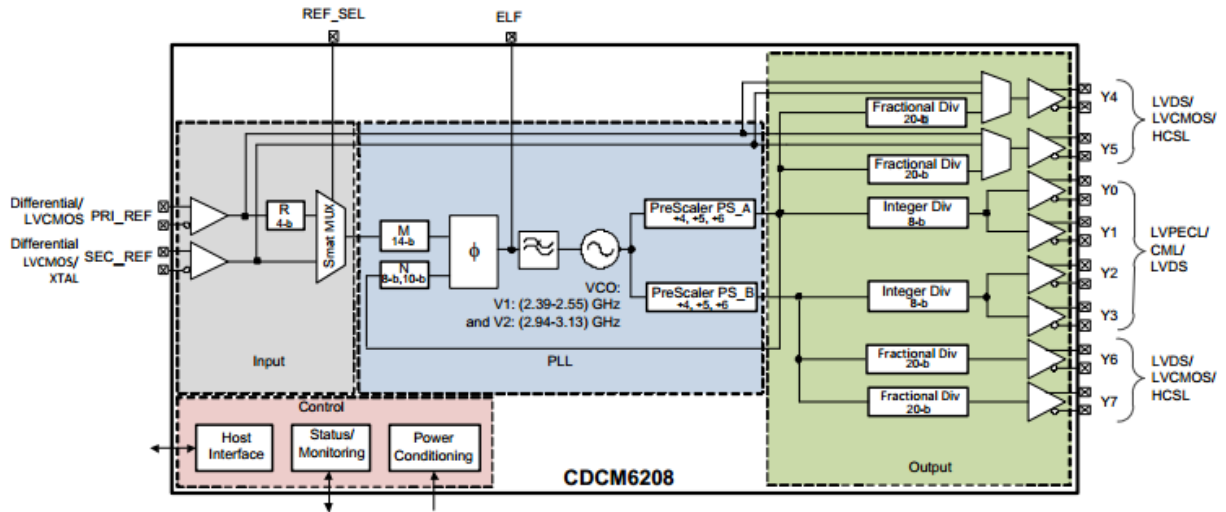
REF_SEL

ELF

Differential/ LVCMOS

PRI_REF

Differential LVCMOS/ XTAL

SEC_REF

R 4-b

Smart MUX

M 14-b

N 8-b,10-b

ϕ

VCO: V1: (2.39-2.55) GHz and V2: (2.94-3.13) GHz

PreScaler PS_A ÷4, ÷5, ÷6

PreScaler PS_B ÷4, ÷5, ÷6

Input

PLL

Fractional Div 20-b

Fractional Div 20-b

Integer Div 8-b

Integer Div 8-b

Fractional Div 20-b

Fractional Div 20-b

Y4

Y5

Y0

Y1

Y2

Y3

Y6

Y7

LVDS/ LVCMOS/ HCSL

LVPECL/ CML/ LVDS

LVDS/ LVCMOS/ HCSL

Control

Host Interface

Status/ Monitoring

Power Conditioning

CDCM6208

Output